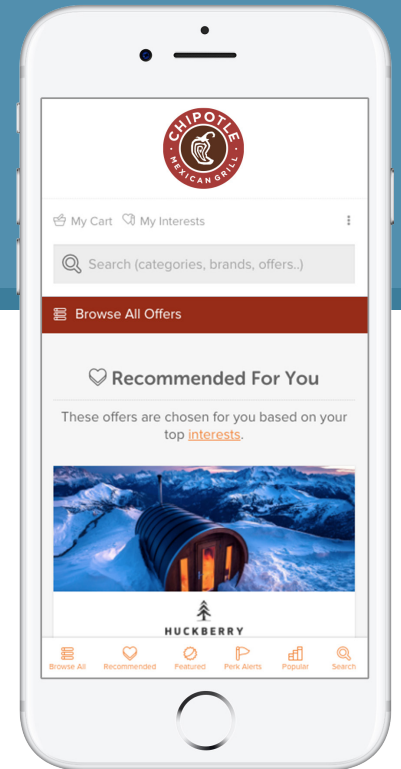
CHIPOTLE
MEXICAN GRILL

My Cart My Interests

Search (categories, brands, offers..)

Browse All Offers

Recommended For You

These offers are chosen for you based on your top interests.

HUCKBERRY

Browse All Recommended Featured Perk Alerts Popular Search